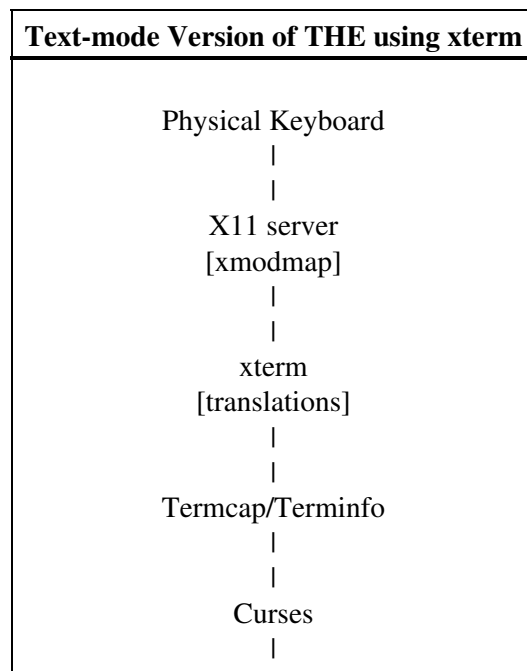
| Text-mode Version of THE using xterm |
|---|
| Physical Keyboard<br>\|<br>\|<br>X11 server<br>[xmodmap]<br>\|<br>\|<br>xterm<br>[translations]<br>\|<br>\|<br>Termcap/Terminfo<br>\|<br>\|<br>Curses<br>\| |